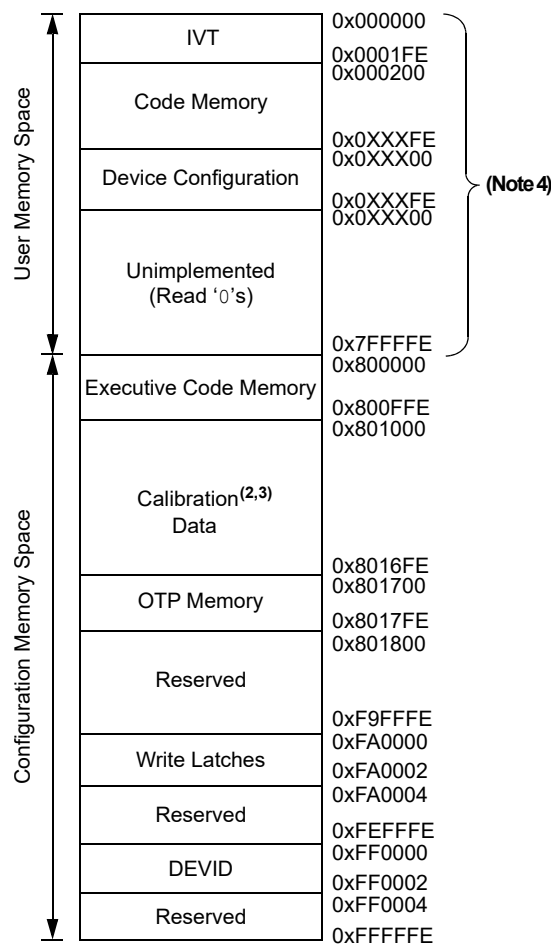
User Memory Space

| | |
|---|---|
| IVT | 0x000000 |
| | 0x0001FE |
| Code Memory | 0x000200 |
| | 0x0XXXFE |
| Device Configuration | 0x0XXX00 |
| | 0x0XXXFE |
| Unimplemented (Read '0's) | 0x0XXX00 |
| | 0x7FFFFE |

(Note 4)

Configuration Memory Space

| | |
|---|---|
| Executive Code Memory | 0x800000 |
| | 0x800FFE |
| Calibration$^{(2,3)}$ Data | 0x801000 |
| | 0x8016FE |
| OTP Memory | 0x801700 |
| | 0x8017FE |
| Reserved | 0x801800 |
| | 0xF9FFFE |
| Write Latches | 0xFA0000 |
| | 0xFA0002 |
| Reserved | 0xFA0004 |
| | 0xFEFFFE |
| DEVID | 0xFF0000 |
| | 0xFF0002 |
| Reserved | 0xFF0004 |
| | 0xFFFFFE |